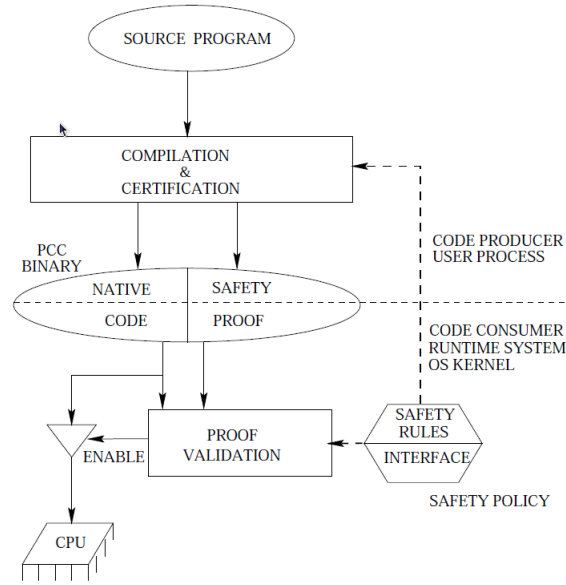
SOURCE PROGRAM

COMPILATION
&
CERTIFICATION

PCC
BINARY

NATIVE
CODE

SAFETY
PROOF

CODE PRODUCER
USER PROCESS

CODE CONSUMER
RUNTIME SYSTEM
OS KERNEL

ENABLE

PROOF
VALIDATION

SAFETY
RULES
INTERFACE

SAFETY POLICY

CPU